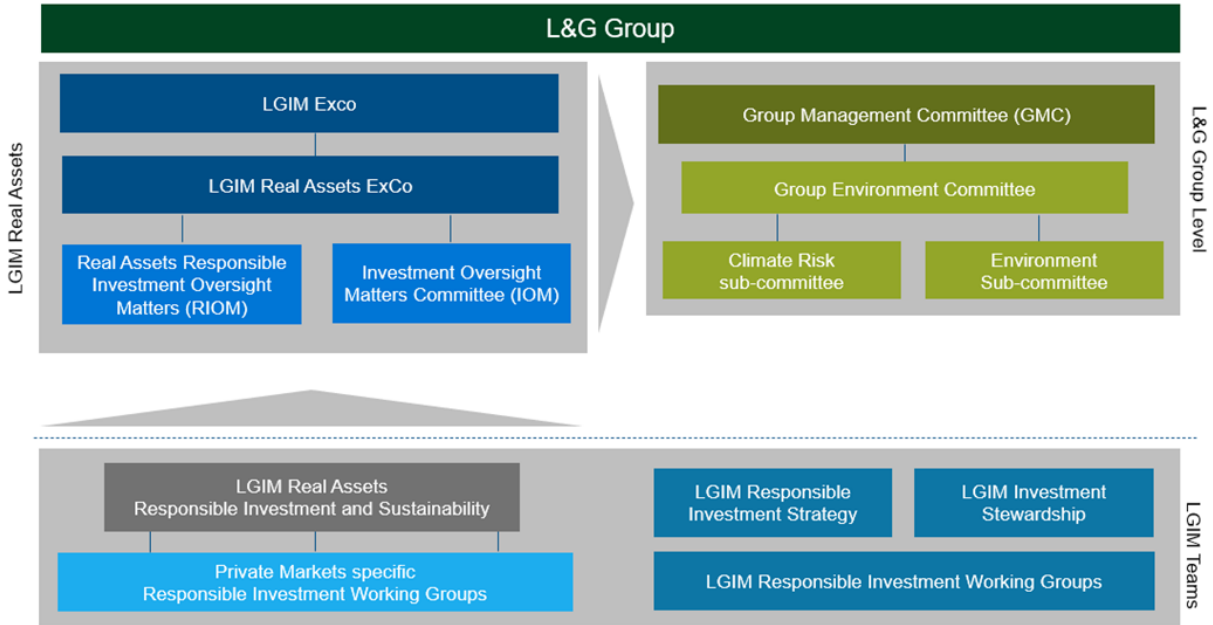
L&G Group

LGIM Real Assets

LGIM Exco

LGIM Real Assets ExCo

Real Assets Responsible Investment Oversight Matters (RIOM)

Investment Oversight Matters Committee (IOM)

Group Management Committee (GMC)

Group Environment Committee

Climate Risk sub-committee

Environment Sub-committee

L&G Group Level

LGIM Real Assets Responsible Investment and Sustainability

Private Markets specific Responsible Investment Working Groups

LGIM Responsible Investment Strategy

LGIM Investment Stewardship

LGIM Responsible Investment Working Groups

LGIM Teams